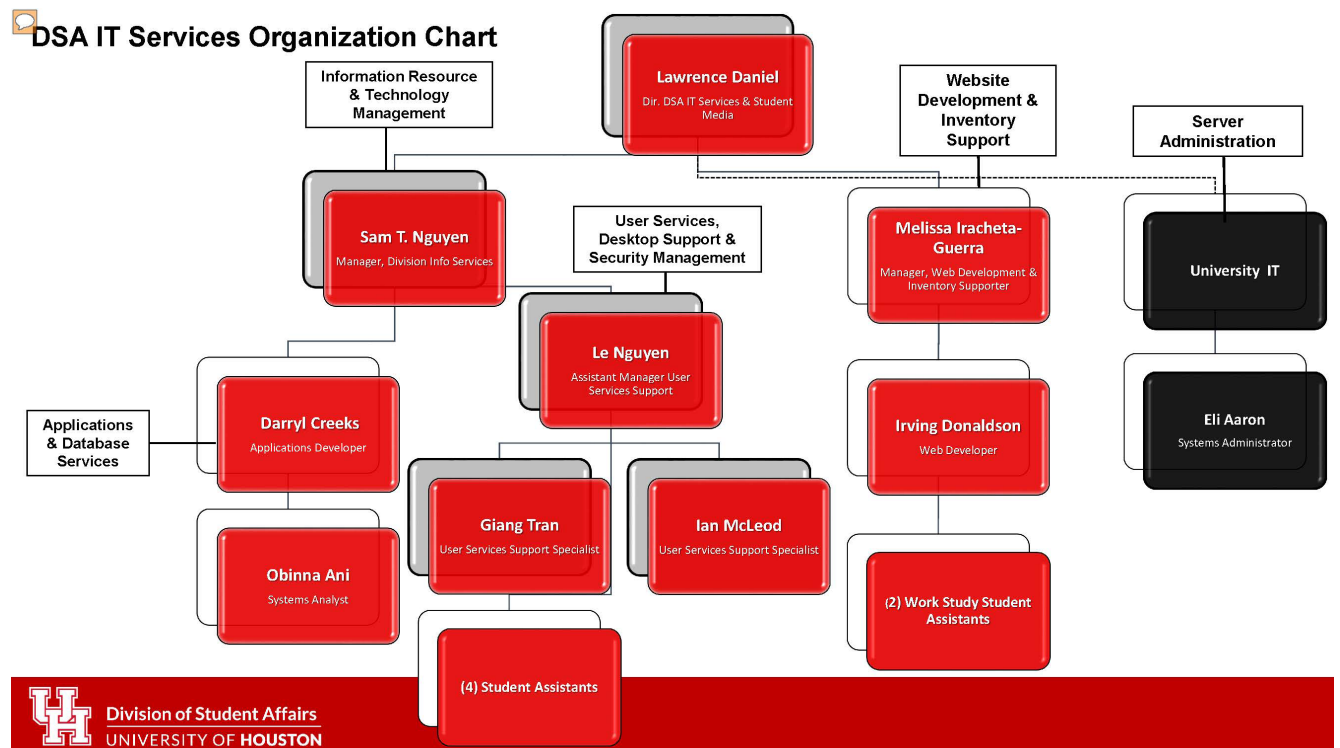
DSA IT Services Organization Chart

Lawrence Daniel
Dir. DSA IT Services & Student Media

Information Resource & Technology Management

Website Development & Inventory Support

Server Administration

Sam T. Nguyen
Manager, Division Info Services

User Services, Desktop Support & Security Management

Melissa Iracheta-Guerra
Manager, Web Development & Inventory Supporter

University IT

Le Nguyen
Assistant Manager User Services Support

Applications & Database Services

Darryl Creeks
Applications Developer

Irving Donaldson
Web Developer

Eli Aaron
Systems Administrator

Giang Tran
User Services Support Specialist

Ian McLeod
User Services Support Specialist

Obinna Ani
Systems Analyst

(2) Work Study Student Assistants

(4) Student Assistants

Division of Student Affairs
UNIVERSITY OF HOUSTON